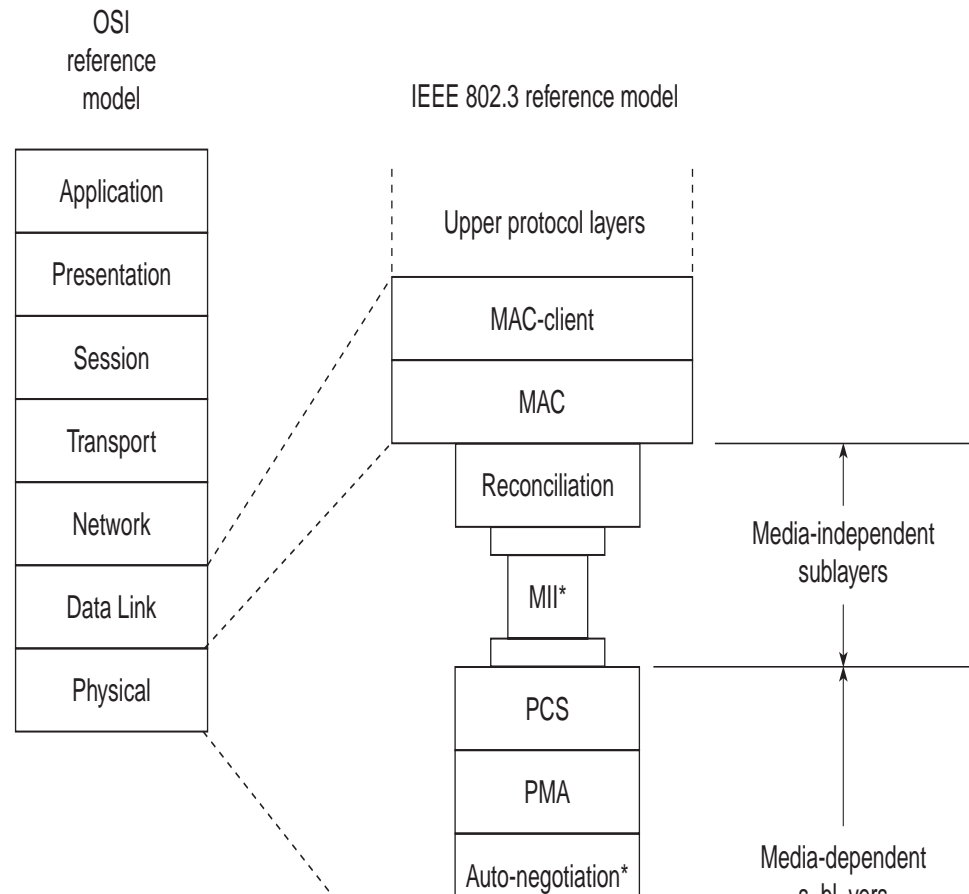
OSI reference model

IEEE 802.3 reference model

Application

Presentation

Session

Transport

Network

Data Link

Physical

Upper protocol layers

MAC-client

MAC

Reconciliation

MII*

PCS

PMA

Auto-negotiation*

Media-independent sublayers

Media-dependent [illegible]